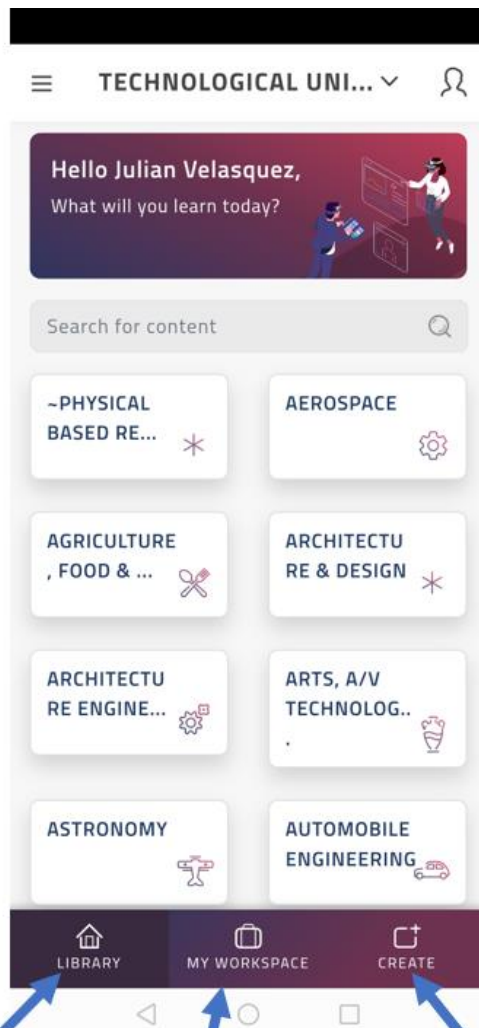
TECHNOLOGICAL UNI...

Hello Julian Velasquez,
What will you learn today?

Search for content

~PHYSICAL BASED RE...

AEROSPACE

AGRICULTURE , FOOD & ...

ARCHITECTURE & DESIGN

ARCHITECTURE ENGINE...

ARTS, A/V TECHNOLOG...

ASTRONOMY

AUTOMOBILE ENGINEERING

LIBRARY

MY WORKSPACE

CREATE